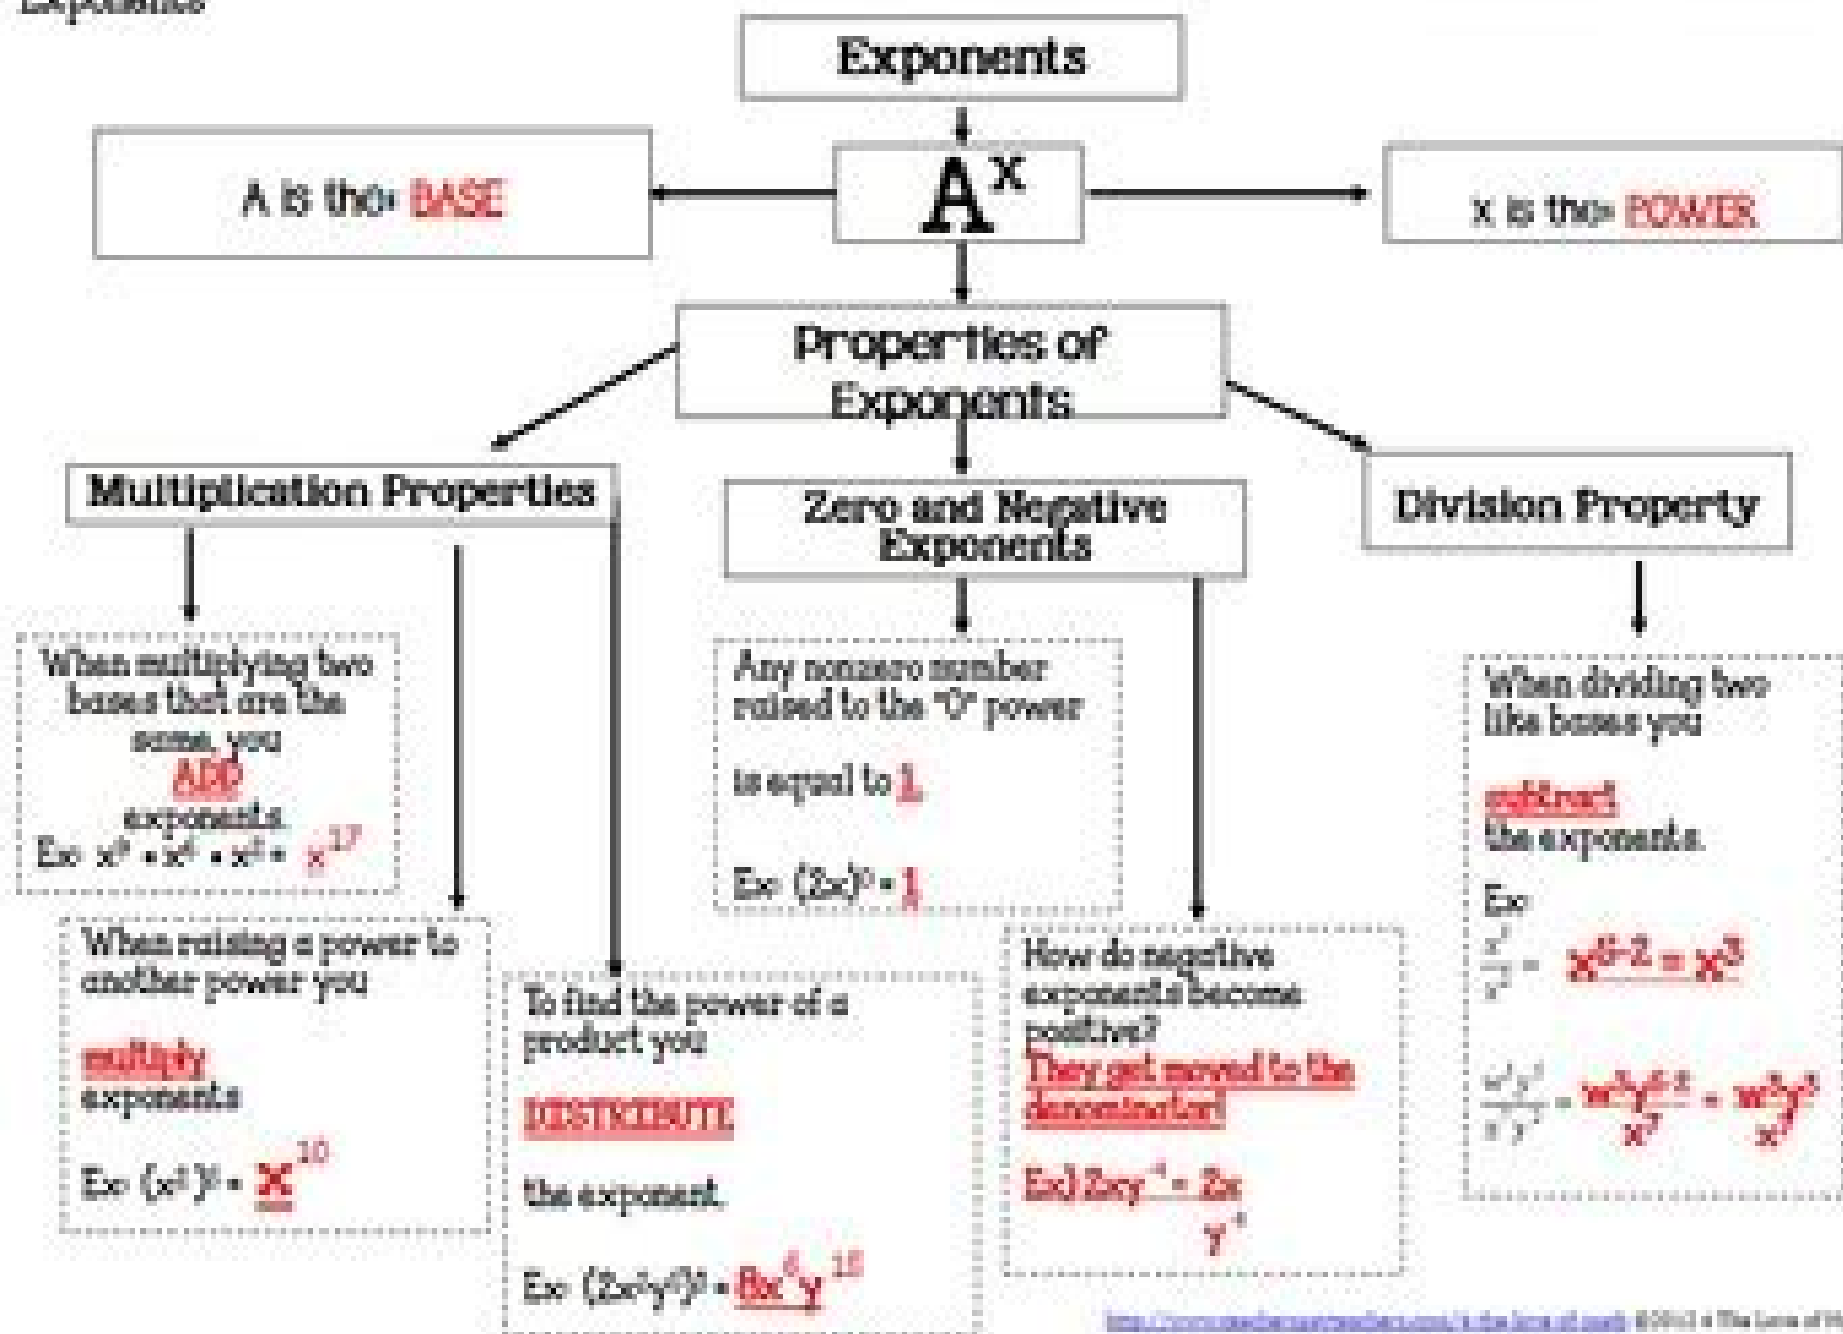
Exponents

Exponents

$A^x$

A is the BASE

x is the POWER

Properties of Exponents

Multiplication Properties

Zero and Negative Exponents

Division Property

When multiplying two bases that are the same, you ADD exponents.
Ex: $x^{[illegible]} \cdot x^{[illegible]} \cdot x^{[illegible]} = x^{17}$

When raising a power to another power you multiply exponents
Ex: $(x^{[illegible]})^{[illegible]} = x^{10}$

To find the power of a product you DISTRIBUTE the exponent.
Ex: $(2x^{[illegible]}y^{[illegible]})^{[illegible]} = 8x^{6}y^{15}$

Any nonzero number raised to the "0" power is equal to 1
Ex: $(2x)^0 = 1$

How do negative exponents become positive? They get moved to the denominator!
Ex) $2xy^{-4} = \frac{2x}{y^4}$

When dividing two like bases you subtract the exponents.
Ex:
$\frac{x^{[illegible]}}{x^{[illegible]}} = x^{5-2} = x^3$
$\frac{w^{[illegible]}y^{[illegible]}}{x^{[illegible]}y^{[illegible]}} = \frac{w^{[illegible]}y^{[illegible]}}{x^7} = \frac{w^{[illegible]}y^{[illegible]}}{x^7}$

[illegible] ©2013 • The Love of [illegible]